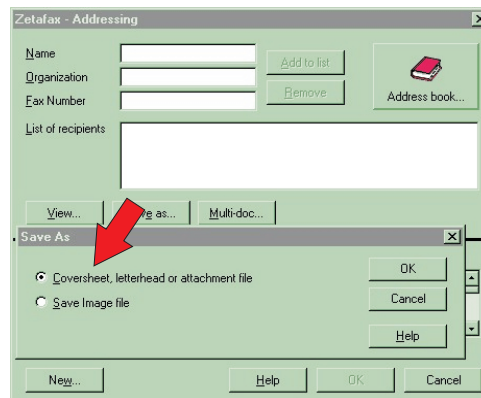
Zetafax - Addressing

Name

Organization

Fax Number

Add to list

Remove

Address book...

List of recipients

View...

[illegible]e as...

Multi-doc...

Save As

Coversheet, letterhead or attachment file

Save Image file

OK

Cancel

Help

New...

Help

OK

Cancel